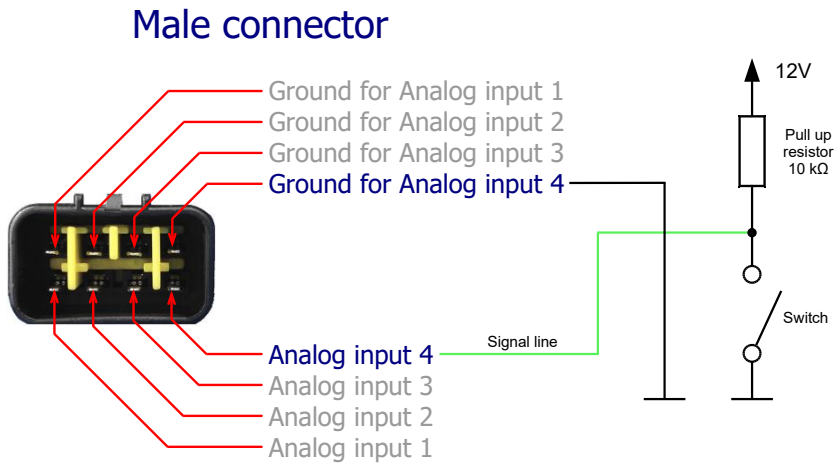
Male connector

Ground for Analog input 1
Ground for Analog input 2
Ground for Analog input 3
Ground for Analog input 4

12V

Pull up resistor 10 kΩ

Switch

Signal line

Analog input 4
Analog input 3
Analog input 2
Analog input 1